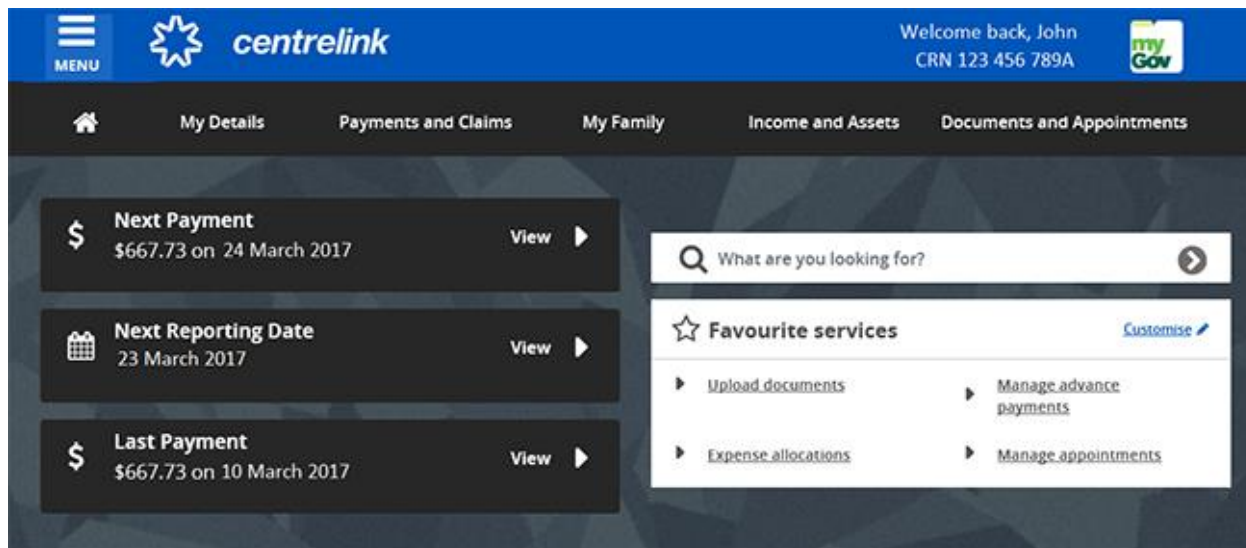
MENU

centrelink

Welcome back, John
CRN 123 456 789A

my Gov

My Details
Payments and Claims
My Family
Income and Assets
Documents and Appointments

$ Next Payment
$667.73 on 24 March 2017
View

Next Reporting Date
23 March 2017
View

$ Last Payment
$667.73 on 10 March 2017
View

What are you looking for?

Favourite services
Customise

Upload documents
Manage advance payments
Expense allocations
Manage appointments